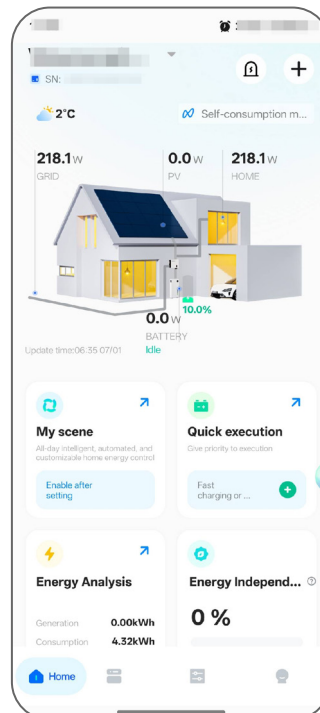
SN:

2°C

Self-consumption m...

218.1 W
GRID

0.0 W
PV

218.1 W
HOME

10.0%

0.0 W
BATTERY
Idle

Update time:06:35 07/01

My scene
All-day intelligent, automated, and customizable home energy control

Enable after setting

Quick execution
Give priority to execution

Fast charging or ...

Energy Analysis

Generation 0.00kWh
Consumption 4.32kWh

Energy Independ...

0 %

Home